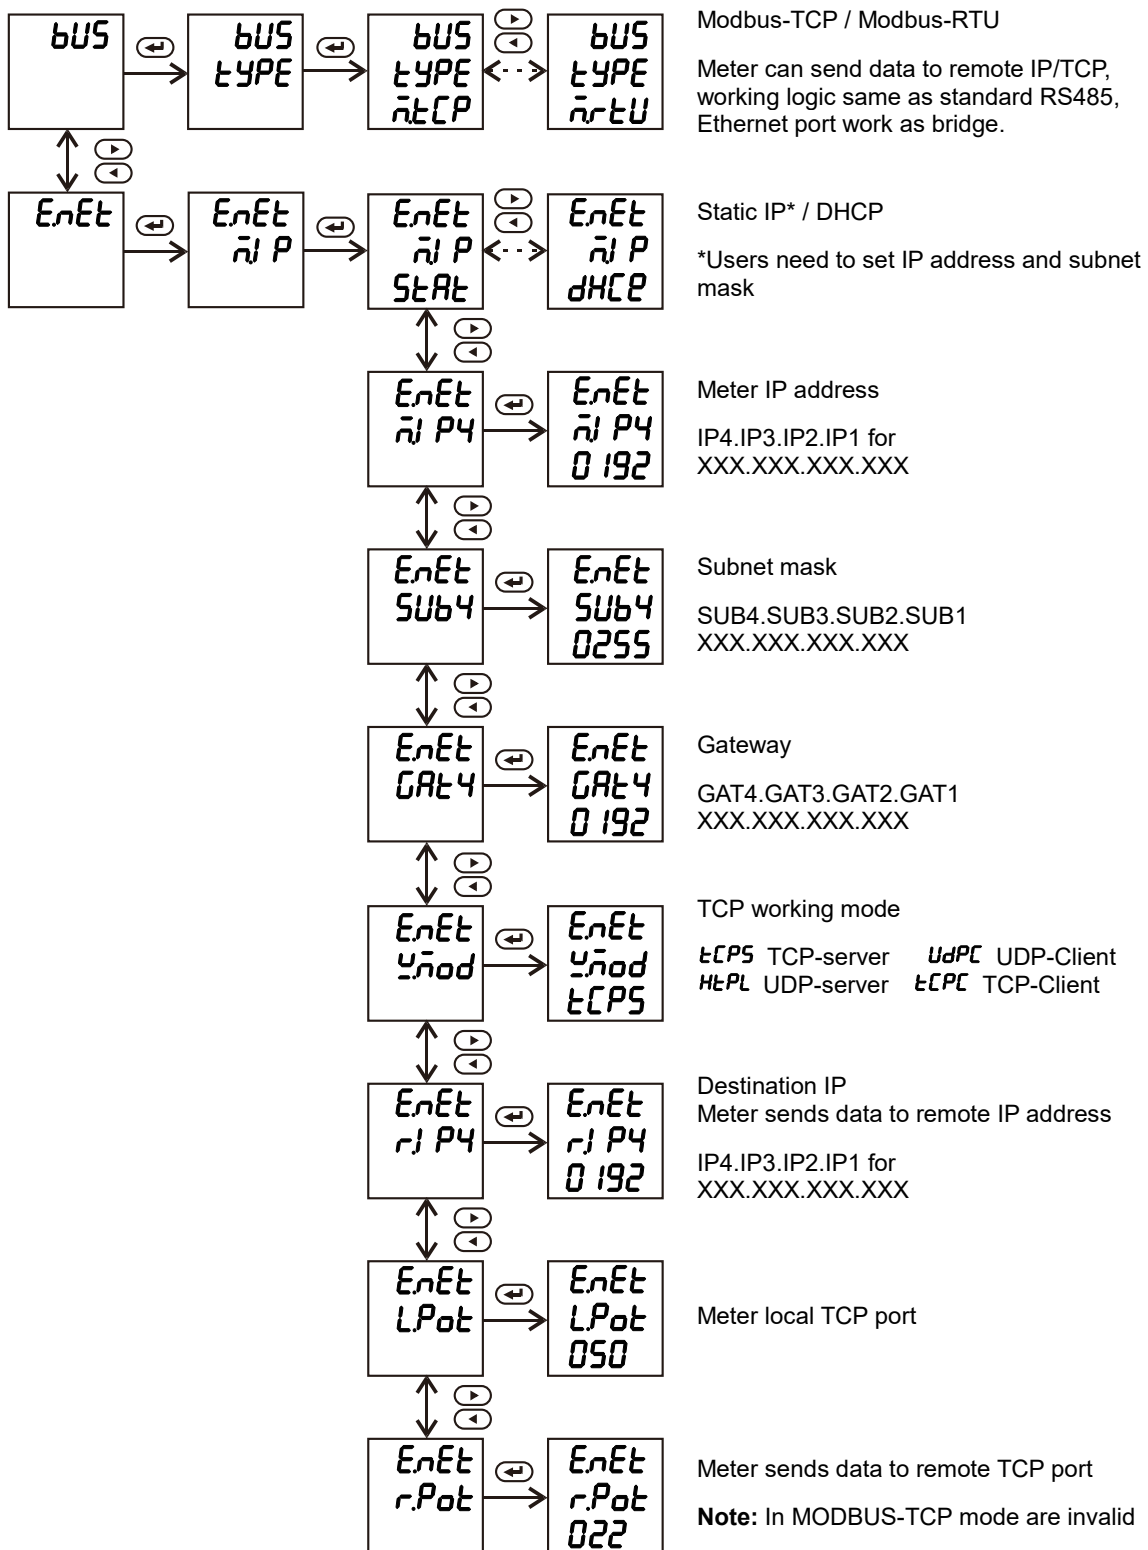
bUS

bUS
tYPE

bUS
tYPE
ntCP

bUS
tYPE
nrtU

Modbus-TCP / Modbus-RTU

Meter can send data to remote IP/TCP, working logic same as standard RS485, Ethernet port work as bridge.

EnEt

EnEt
nI P

EnEt
nI P
StAt

EnEt
nI P
dHCP

Static IP* / DHCP

*Users need to set IP address and subnet mask

EnEt
nI P4

EnEt
nI P4
0 192

Meter IP address

IP4.IP3.IP2.IP1 for
XXX.XXX.XXX.XXX

EnEt
SUb4

EnEt
SUb4
0255

Subnet mask

SUB4.SUB3.SUB2.SUB1
XXX.XXX.XXX.XXX

EnEt
GAt4

EnEt
GAt4
0 192

Gateway

GAT4.GAT3.GAT2.GAT1
XXX.XXX.XXX.XXX

EnEt
Ynod

EnEt
Ynod
tCPS

TCP working mode

tCPS TCP-server UdPC UDP-Client
HtPL UDP-server tCPC TCP-Client

EnEt
rI P4

EnEt
rI P4
0 192

Destination IP
Meter sends data to remote IP address

IP4.IP3.IP2.IP1 for
XXX.XXX.XXX.XXX

EnEt
L.Pot

EnEt
L.Pot
050

Meter local TCP port

EnEt
r.Pot

EnEt
r.Pot
022

Meter sends data to remote TCP port

**Note:** In MODBUS-TCP mode are invalid